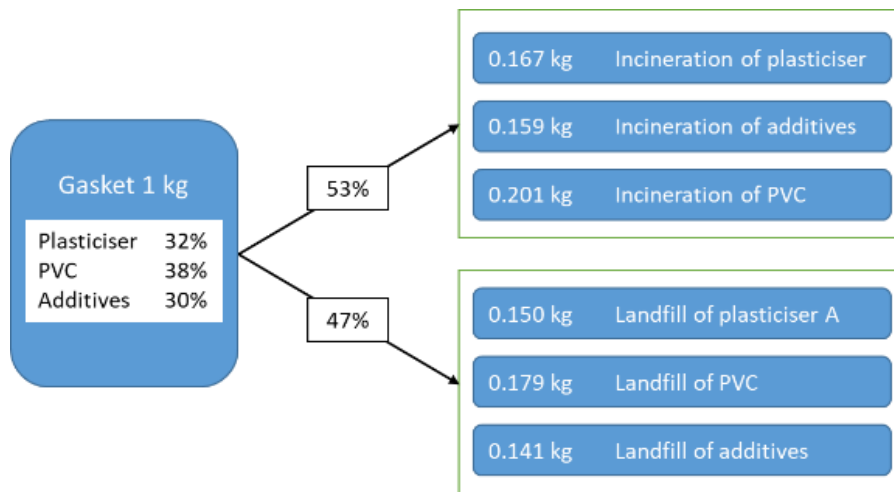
Gasket 1 kg

| Plasticiser | 32% |
|---|---|
| PVC | 38% |
| Additives | 30% |

53%

47%

0.167 kg Incineration of plasticiser

0.159 kg Incineration of additives

0.201 kg Incineration of PVC

0.150 kg Landfill of plasticiser A

0.179 kg Landfill of PVC

0.141 kg Landfill of additives